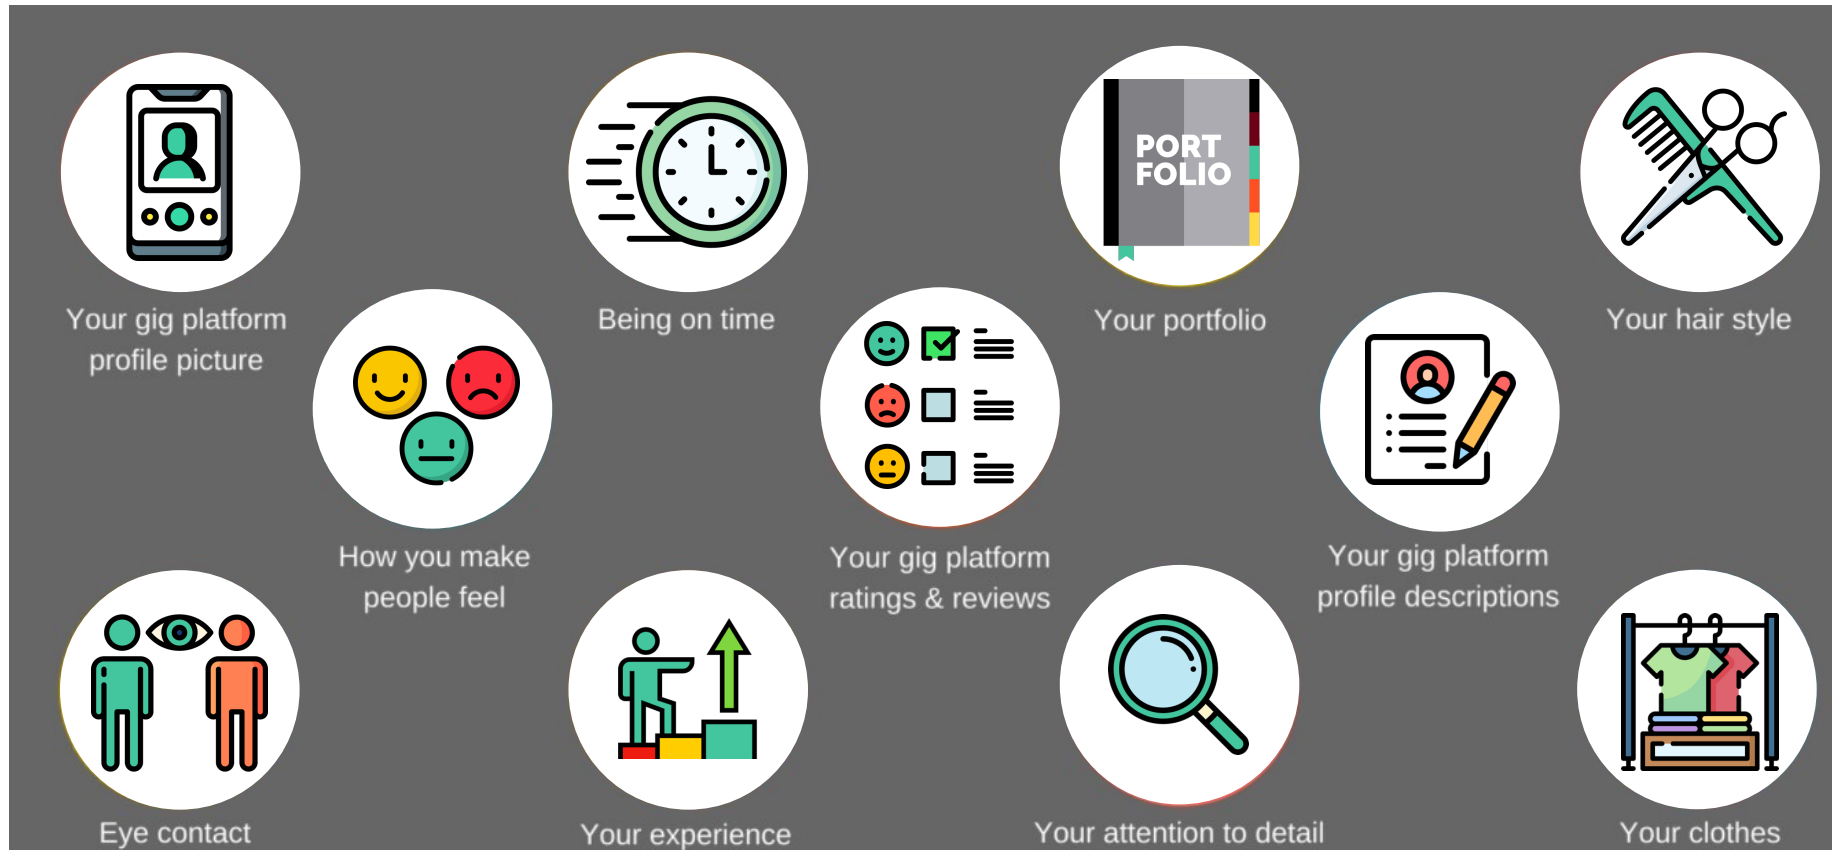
Your gig platform profile picture

Being on time

PORT FOLIO

Your portfolio

Your hair style

How you make people feel

Your gig platform ratings & reviews

Your gig platform profile descriptions

Eye contact

Your experience

Your attention to detail

Your clothes